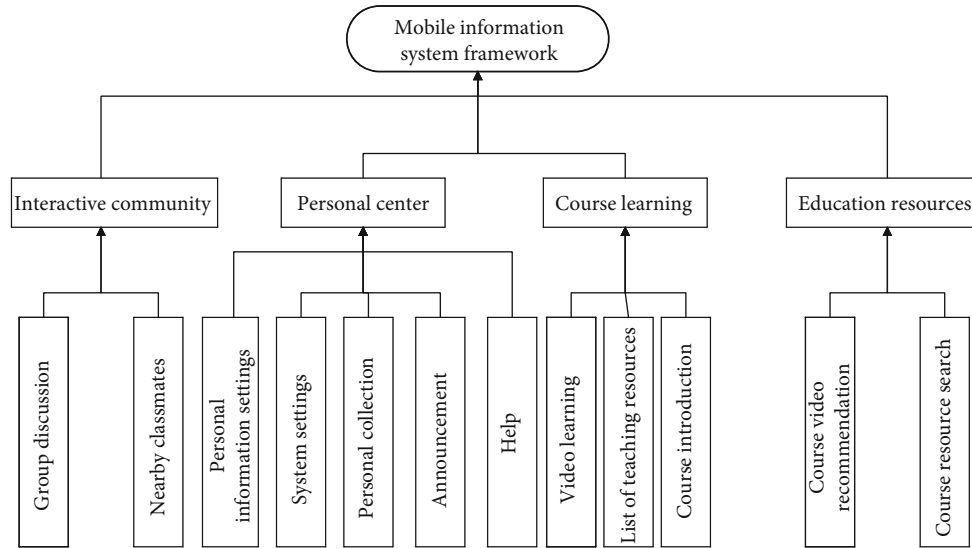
Mobile information system framework

Interactive community

Personal center

Course learning

Education resources

Group discussion

Nearby classmates

Personal information settings

System settings

Personal collection

Announcement

Help

Video learning

List of teaching resources

Course introduction

Course video recommendation

Course resource search